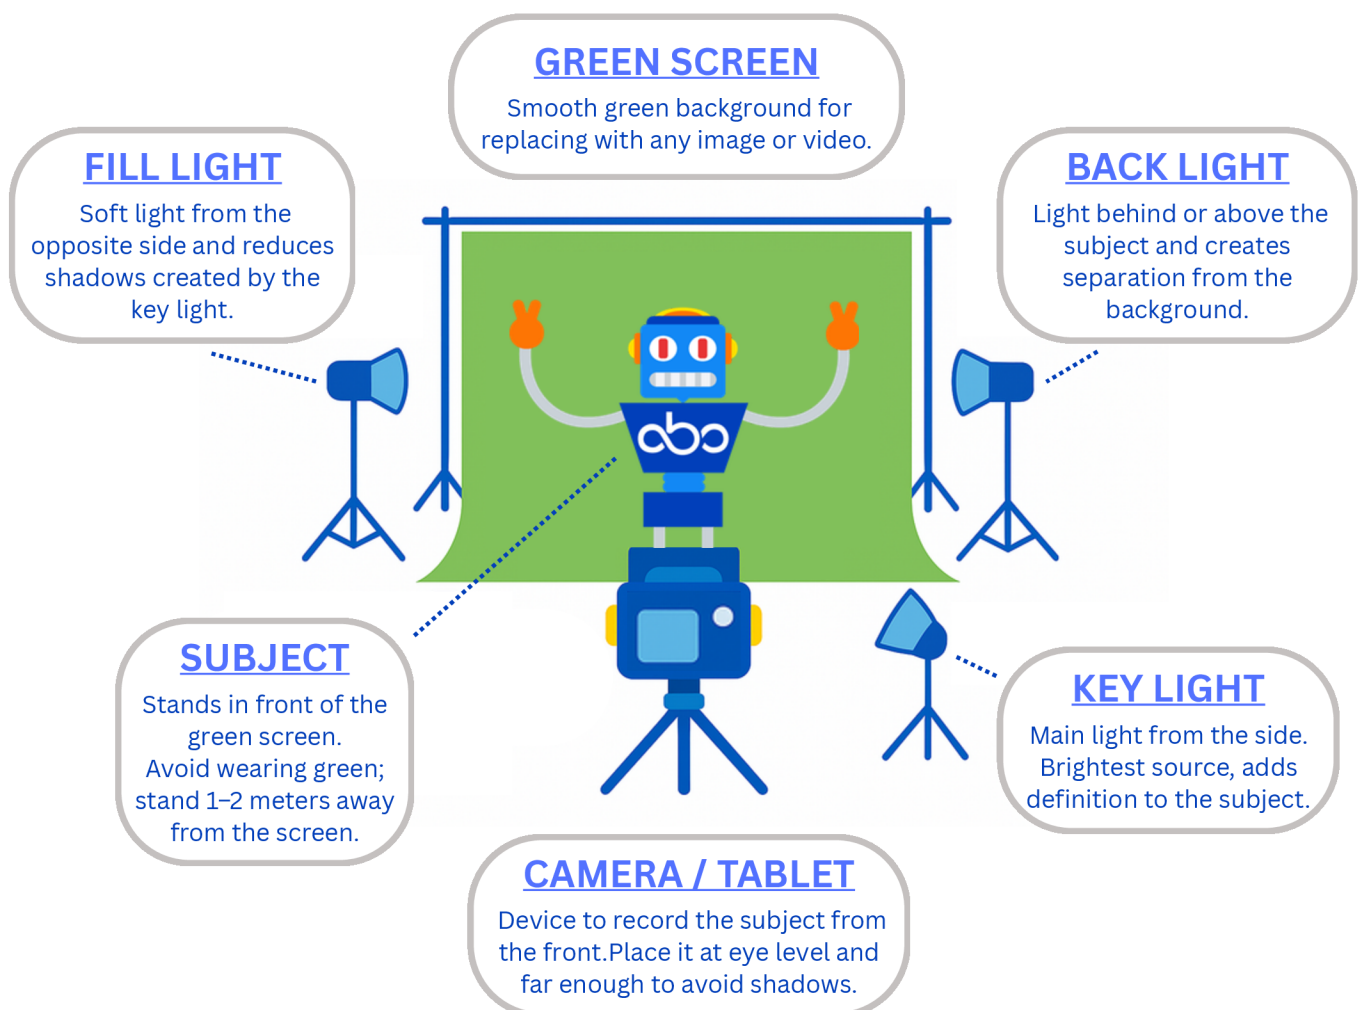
GREEN SCREEN
Smooth green background for replacing with any image or video.

FILL LIGHT
Soft light from the opposite side and reduces shadows created by the key light.

BACK LIGHT
Light behind or above the subject and creates separation from the background.

abc

SUBJECT
Stands in front of the green screen.
Avoid wearing green; stand 1–2 meters away from the screen.

KEY LIGHT
Main light from the side. Brightest source, adds definition to the subject.

CAMERA / TABLET
Device to record the subject from the front.Place it at eye level and far enough to avoid shadows.